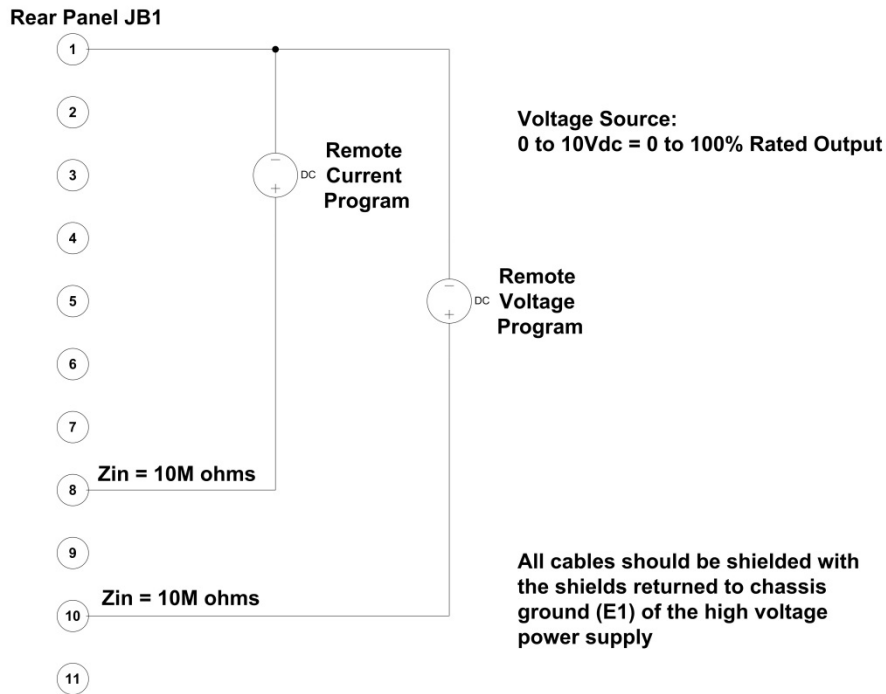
Rear Panel JB1

1

2

3

4

5

6

7

8

9

10

11

Voltage Source:
0 to 10Vdc = 0 to 100% Rated Output

−
DC
+
Remote Current Program

−
DC
+
Remote Voltage Program

Zin = 10M ohms

Zin = 10M ohms

All cables should be shielded with the shields returned to chassis ground (E1) of the high voltage power supply